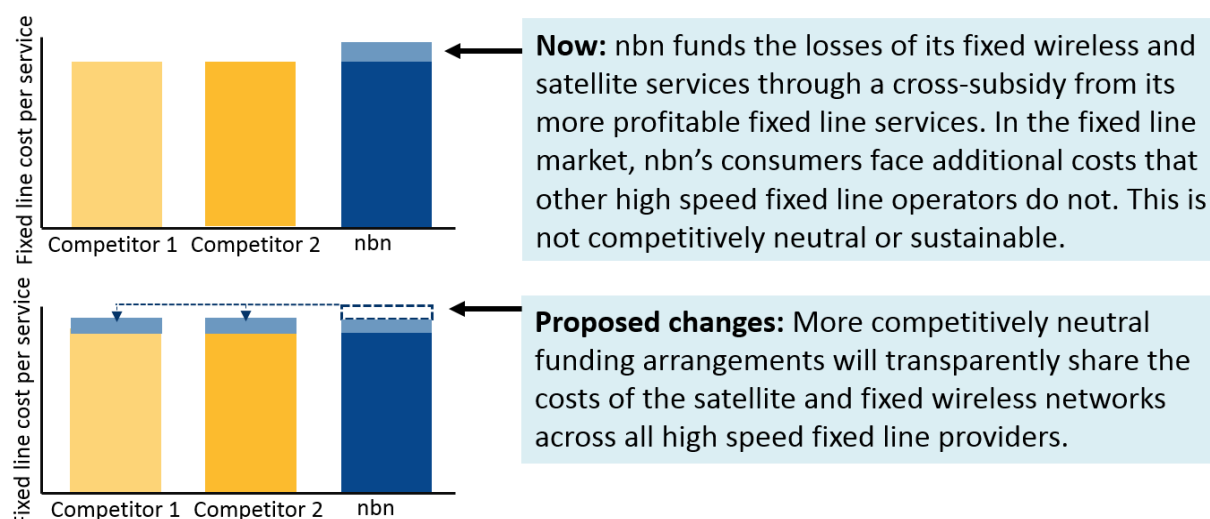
Fixed line cost per service

Competitor 1 Competitor 2 nbn

**Now:** nbn funds the losses of its fixed wireless and satellite services through a cross-subsidy from its more profitable fixed line services. In the fixed line market, nbn's consumers face additional costs that other high speed fixed line operators do not. This is not competitively neutral or sustainable.

Fixed line cost per service

Competitor 1 Competitor 2 nbn

**Proposed changes:** More competitively neutral funding arrangements will transparently share the costs of the satellite and fixed wireless networks across all high speed fixed line providers.